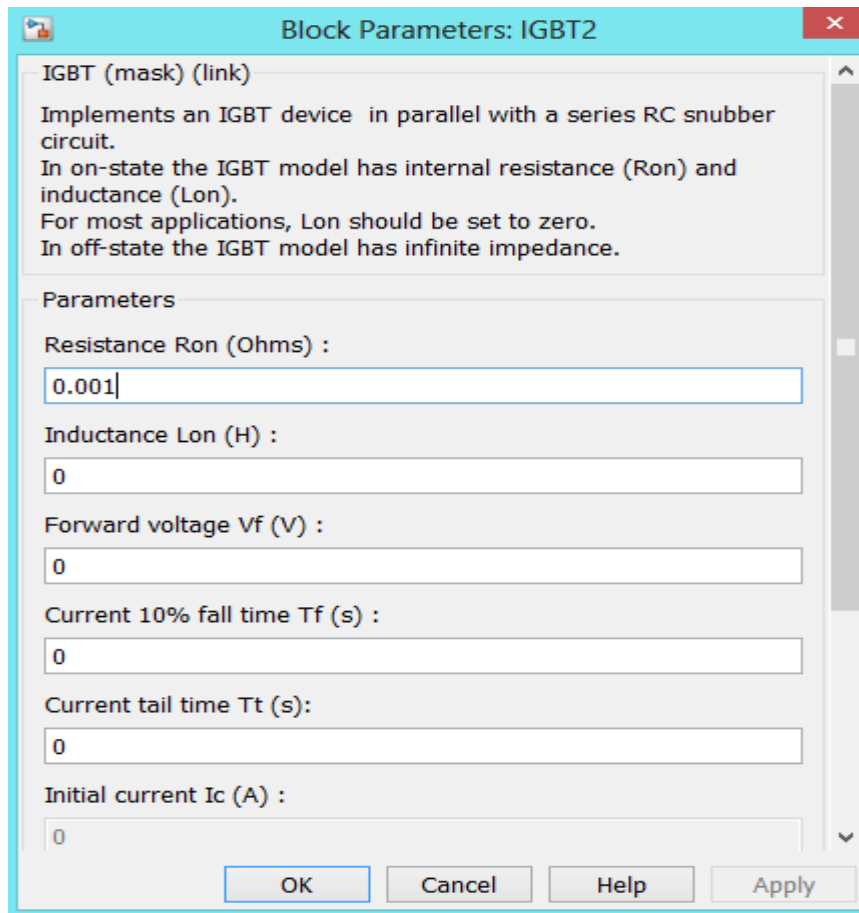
Block Parameters: IGBT2

IGBT (mask) (link)

Implements an IGBT device in parallel with a series RC snubber circuit.
In on-state the IGBT model has internal resistance (Ron) and inductance (Lon).
For most applications, Lon should be set to zero.
In off-state the IGBT model has infinite impedance.

Parameters

Resistance Ron (Ohms) :

0.001

Inductance Lon (H) :

0

Forward voltage Vf (V) :

0

Current 10% fall time Tf (s) :

0

Current tail time Tt (s):

0

Initial current Ic (A) :

0

OK Cancel Help Apply